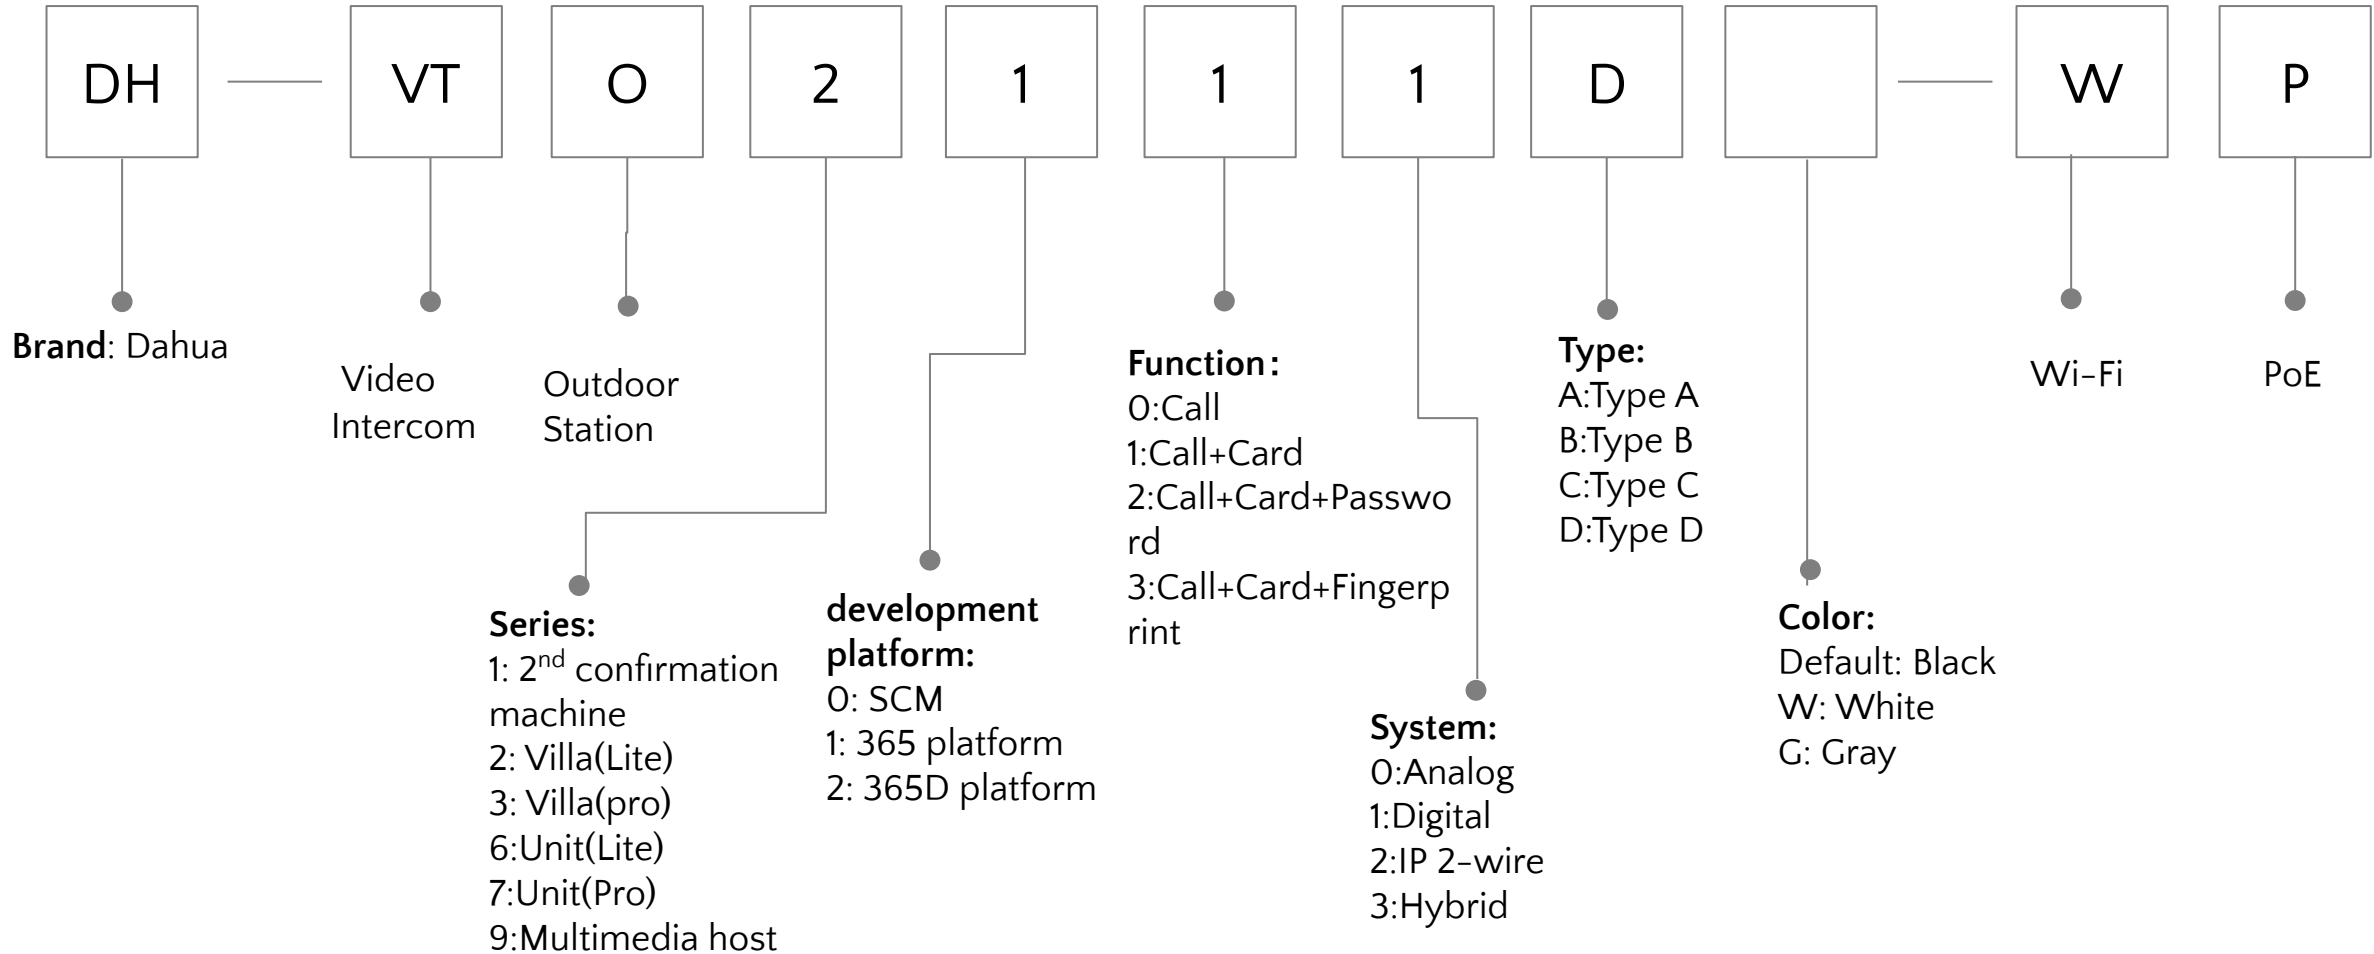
DH — VT O 2 1 1 1 D — W P

Brand: Dahua

Video Intercom

Outdoor Station

Series:
1: 2$^{nd}$ confirmation machine
2: Villa(Lite)
3: Villa(pro)
6:Unit(Lite)
7:Unit(Pro)
9:Multimedia host

development platform:
0: SCM
1: 365 platform
2: 365D platform

Function:
0:Call
1:Call+Card
2:Call+Card+Password
3:Call+Card+Fingerprint

System:
0:Analog
1:Digital
2:IP 2-wire
3:Hybrid

Type:
A:Type A
B:Type B
C:Type C
D:Type D

Color:
Default: Black
W: White
G: Gray

Wi-Fi

PoE